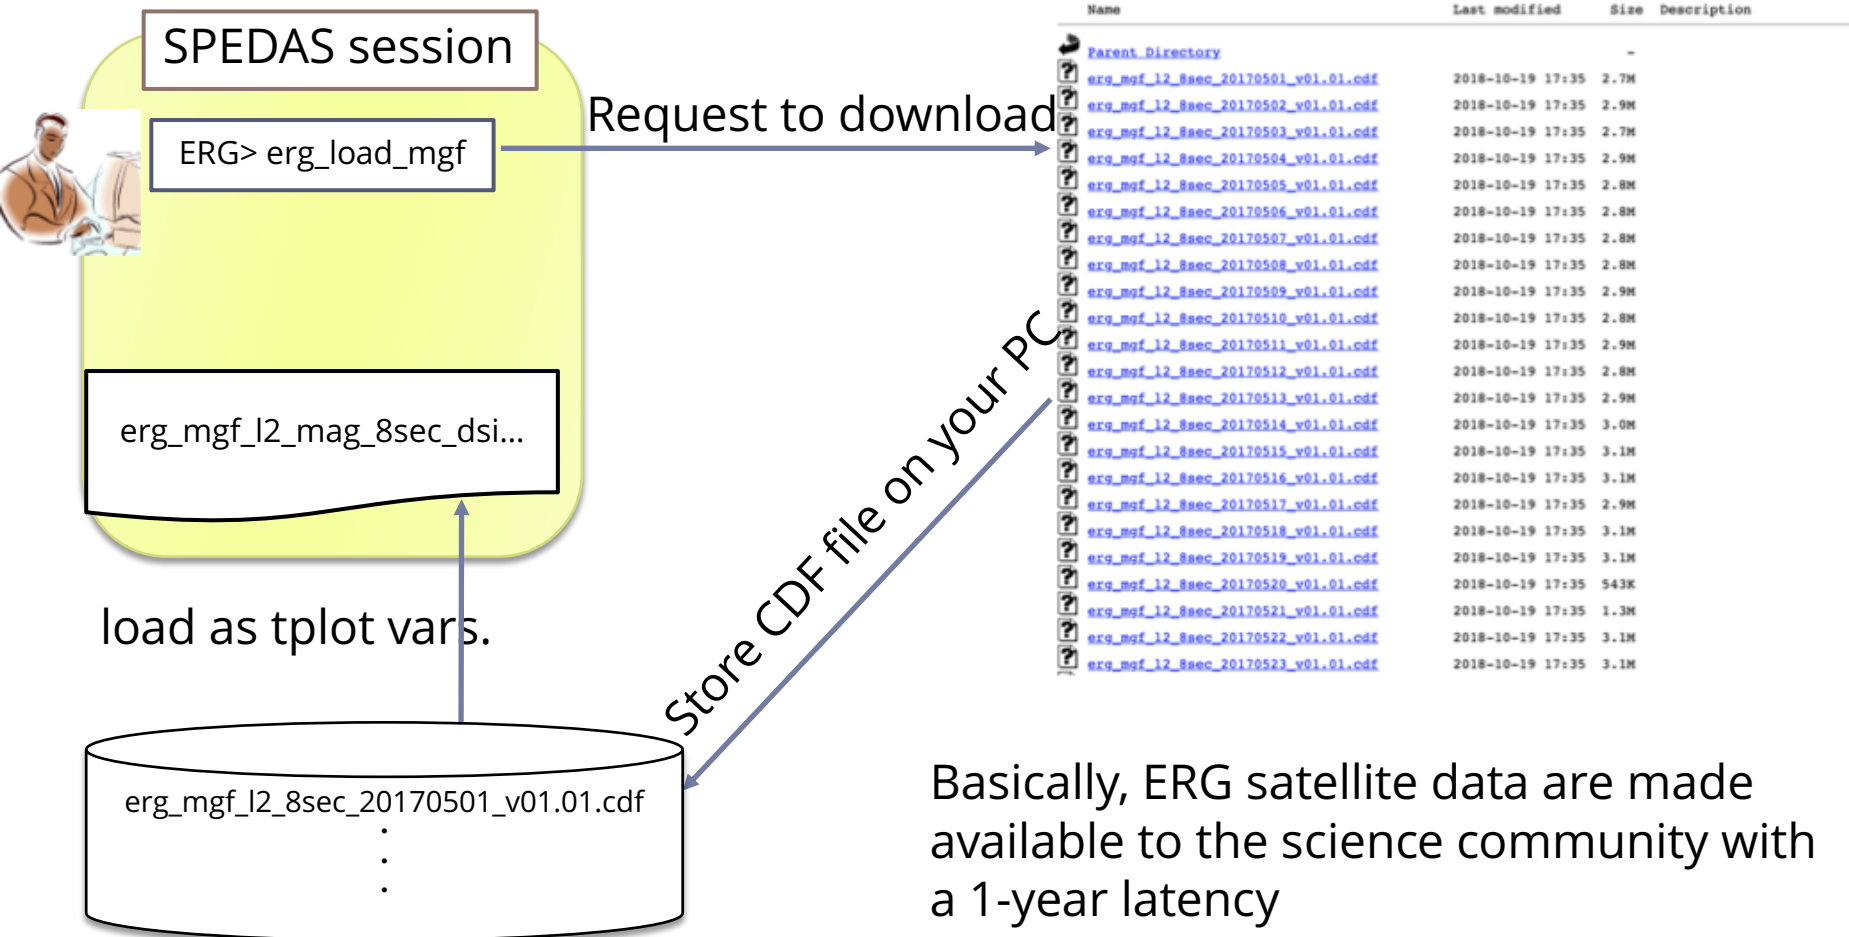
SPEDAS session

ERG> erg_load_mgf

Request to download

erg_mgf_l2_mag_8sec_dsi...

load as tplot vars.

Store CDF file on your PC

erg_mgf_l2_8sec_20170501_v01.01.cdf
⋮

| Name | Last modified | Size | Description |
|---|---|---|---|
| Parent Directory | | - | |
| erg_mgf_l2_8sec_20170501_v01.01.cdf | 2018-10-19 17:35 | 2.7M | |
| erg_mgf_l2_8sec_20170502_v01.01.cdf | 2018-10-19 17:35 | 2.9M | |
| erg_mgf_l2_8sec_20170503_v01.01.cdf | 2018-10-19 17:35 | 2.7M | |
| erg_mgf_l2_8sec_20170504_v01.01.cdf | 2018-10-19 17:35 | 2.9M | |
| erg_mgf_l2_8sec_20170505_v01.01.cdf | 2018-10-19 17:35 | 2.8M | |
| erg_mgf_l2_8sec_20170506_v01.01.cdf | 2018-10-19 17:35 | 2.8M | |
| erg_mgf_l2_8sec_20170507_v01.01.cdf | 2018-10-19 17:35 | 2.8M | |
| erg_mgf_l2_8sec_20170508_v01.01.cdf | 2018-10-19 17:35 | 2.8M | |
| erg_mgf_l2_8sec_20170509_v01.01.cdf | 2018-10-19 17:35 | 2.9M | |
| erg_mgf_l2_8sec_20170510_v01.01.cdf | 2018-10-19 17:35 | 2.8M | |
| erg_mgf_l2_8sec_20170511_v01.01.cdf | 2018-10-19 17:35 | 2.9M | |
| erg_mgf_l2_8sec_20170512_v01.01.cdf | 2018-10-19 17:35 | 2.8M | |
| erg_mgf_l2_8sec_20170513_v01.01.cdf | 2018-10-19 17:35 | 2.9M | |
| erg_mgf_l2_8sec_20170514_v01.01.cdf | 2018-10-19 17:35 | 3.0M | |
| erg_mgf_l2_8sec_20170515_v01.01.cdf | 2018-10-19 17:35 | 3.1M | |
| erg_mgf_l2_8sec_20170516_v01.01.cdf | 2018-10-19 17:35 | 3.1M | |
| erg_mgf_l2_8sec_20170517_v01.01.cdf | 2018-10-19 17:35 | 2.9M | |
| erg_mgf_l2_8sec_20170518_v01.01.cdf | 2018-10-19 17:35 | 3.1M | |
| erg_mgf_l2_8sec_20170519_v01.01.cdf | 2018-10-19 17:35 | 3.1M | |
| erg_mgf_l2_8sec_20170520_v01.01.cdf | 2018-10-19 17:35 | 543K | |
| erg_mgf_l2_8sec_20170521_v01.01.cdf | 2018-10-19 17:35 | 1.3M | |
| erg_mgf_l2_8sec_20170522_v01.01.cdf | 2018-10-19 17:35 | 3.1M | |
| erg_mgf_l2_8sec_20170523_v01.01.cdf | 2018-10-19 17:35 | 3.1M | |

Basically, ERG satellite data are made available to the science community with a 1-year latency